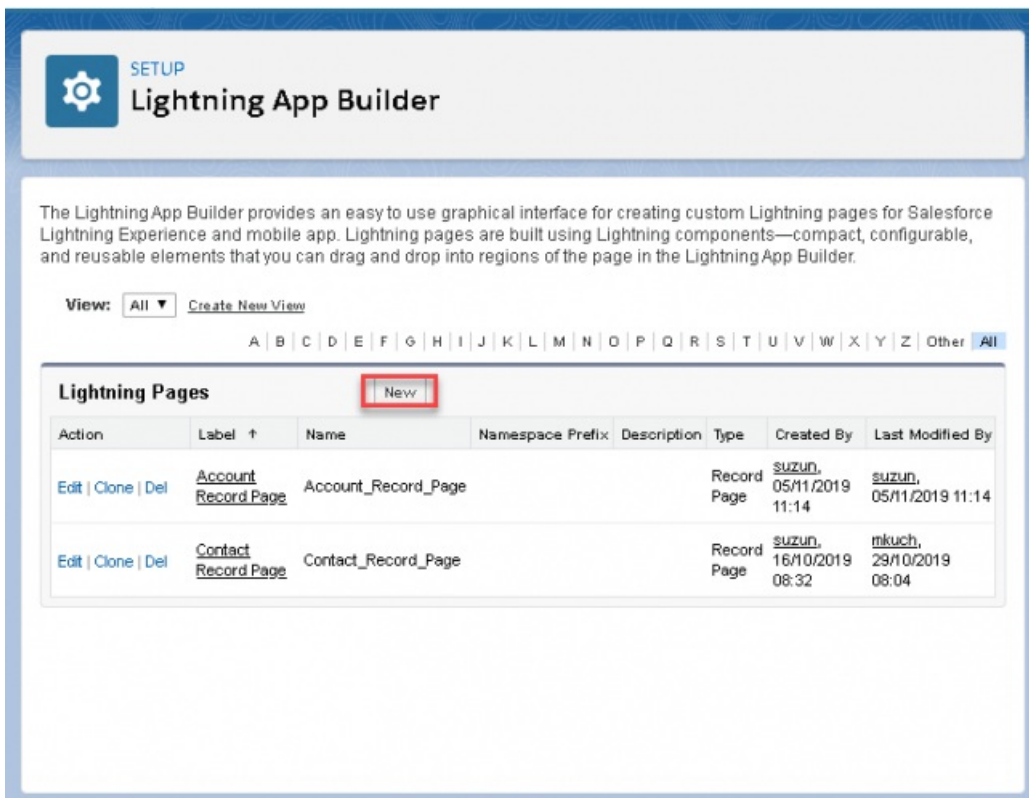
SETUP
Lightning App Builder

The Lightning App Builder provides an easy to use graphical interface for creating custom Lightning pages for Salesforce Lightning Experience and mobile app. Lightning pages are built using Lightning components—compact, configurable, and reusable elements that you can drag and drop into regions of the page in the Lightning App Builder.

View: All ▼ Create New View

A | B | C | D | E | F | G | H | I | J | K | L | M | N | O | P | Q | R | S | T | U | V | W | X | Y | Z | Other | All

Lightning Pages New

| Action | Label ↑ | Name | Namespace Prefix | Description | Type | Created By | Last Modified By |
|---|---|---|---|---|---|---|---|
| Edit \| Clone \| Del | Account Record Page | Account_Record_Page | | | Record Page | suzun, 05/11/2019 11:14 | suzun, 05/11/2019 11:14 |
| Edit \| Clone \| Del | Contact Record Page | Contact_Record_Page | | | Record Page | suzun, 16/10/2019 08:32 | mkuch, 29/10/2019 08:04 |